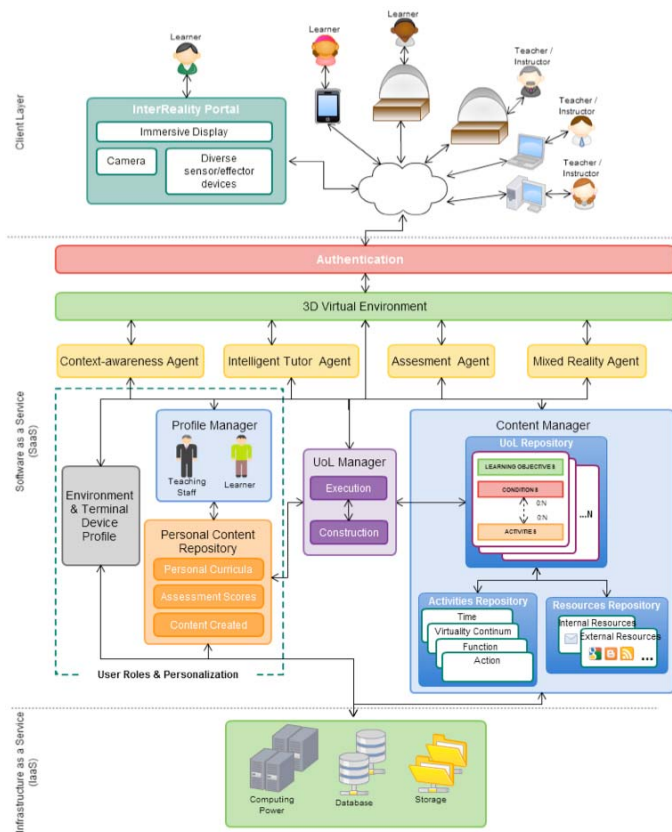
Client Layer

Learner

Learner

Learner

Teacher / Instructor

Teacher / Instructor

Teacher / Instructor

InterReality Portal

Immersive Display

Camera

Diverse sensor/effector devices

Authentication

3D Virtual Environment

Context-awareness Agent

Intelligent Tutor Agent

Assesment Agent

Mixed Reality Agent

Software as a Service (SaaS)

Profile Manager

Teaching Staff

Learner

Environment & Terminal Device Profile

Personal Content Repository

Personal Curricula

Assessment Scores

Content Created

User Roles & Personalization

UoL Manager

Execution

Construction

Content Manager

UoL Repository

LEARNING OBJECTIVES

CONDITIONS

0:N

0:N

ACTIVITIES

...N

Activities Repository

Time

Virtuality Continum

Function

Action

Resources Repository

Internal Resources

External Resources

...

Infrastructure as a Service (IaaS)

Computing Power

Database

Storage